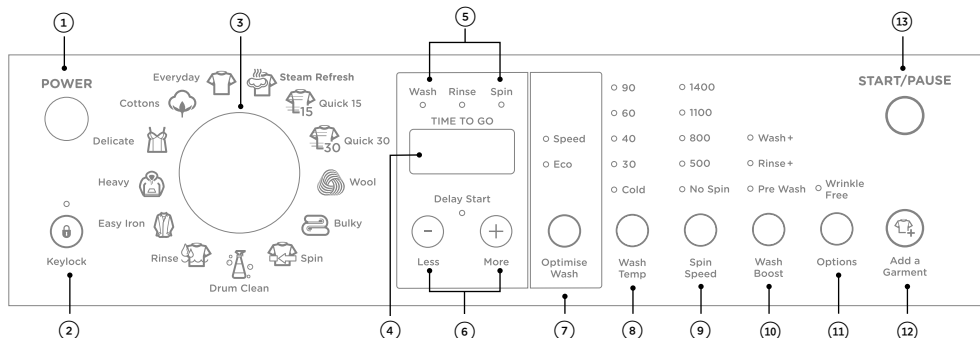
1
POWER

2
Keylock

3
Everyday
Steam Refresh
Cottons
Quick 15
15
Quick 30
30
Delicate
Wool
Heavy
Bulky
Easy Iron
Rinse
Spin
Drum Clean

5
Wash Rinse Spin
TIME TO GO
Delay Start
−
+
Less
More

4
6

Speed
Eco
Optimise Wash
7

90
60
40
30
Cold
Wash Temp
8

1400
1100
800
500
No Spin
Spin Speed
9

Wash+
Rinse+
Pre Wash
Wash Boost
10

Wrinkle Free
Options
11

13
START/PAUSE

Add a Garment
12